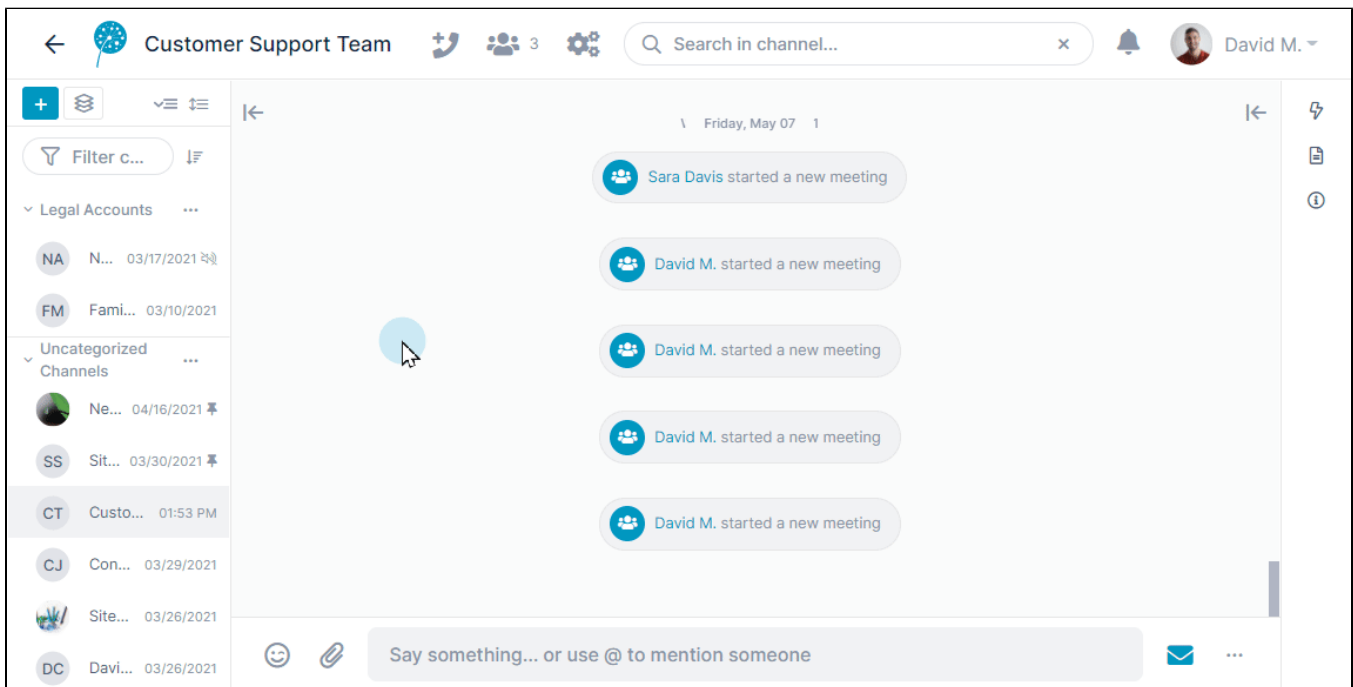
Customer Support Team

3

Search in channel...

David M.

Filter c...

Legal Accounts ···

NA N... 03/17/2021

FM Fami... 03/10/2021

Uncategorized Channels ···

Ne... 04/16/2021

SS Sit... 03/30/2021

CT Custo... 01:53 PM

CJ Con... 03/29/2021

Site... 03/26/2021

DC Davi... 03/26/2021

Friday, May 07

Sara Davis started a new meeting

David M. started a new meeting

David M. started a new meeting

David M. started a new meeting

David M. started a new meeting

Say something... or use @ to mention someone

···